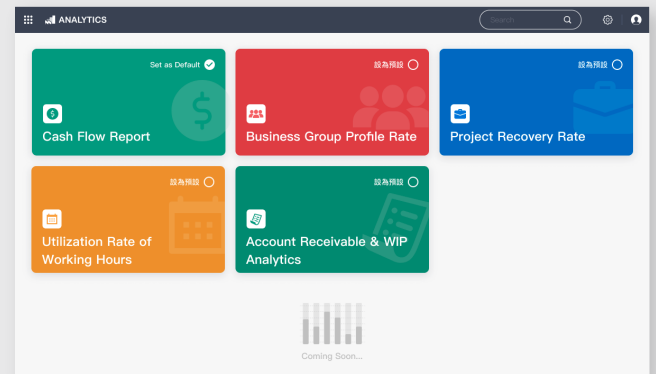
ANALYTICS

Search

Set as Default

Cash Flow Report

設為預設

Business Group Profile Rate

設為預設

Project Recovery Rate

設為預設

Utilization Rate of Working Hours

設為預設

Account Receivable & WIP Analytics

Coming Soon...